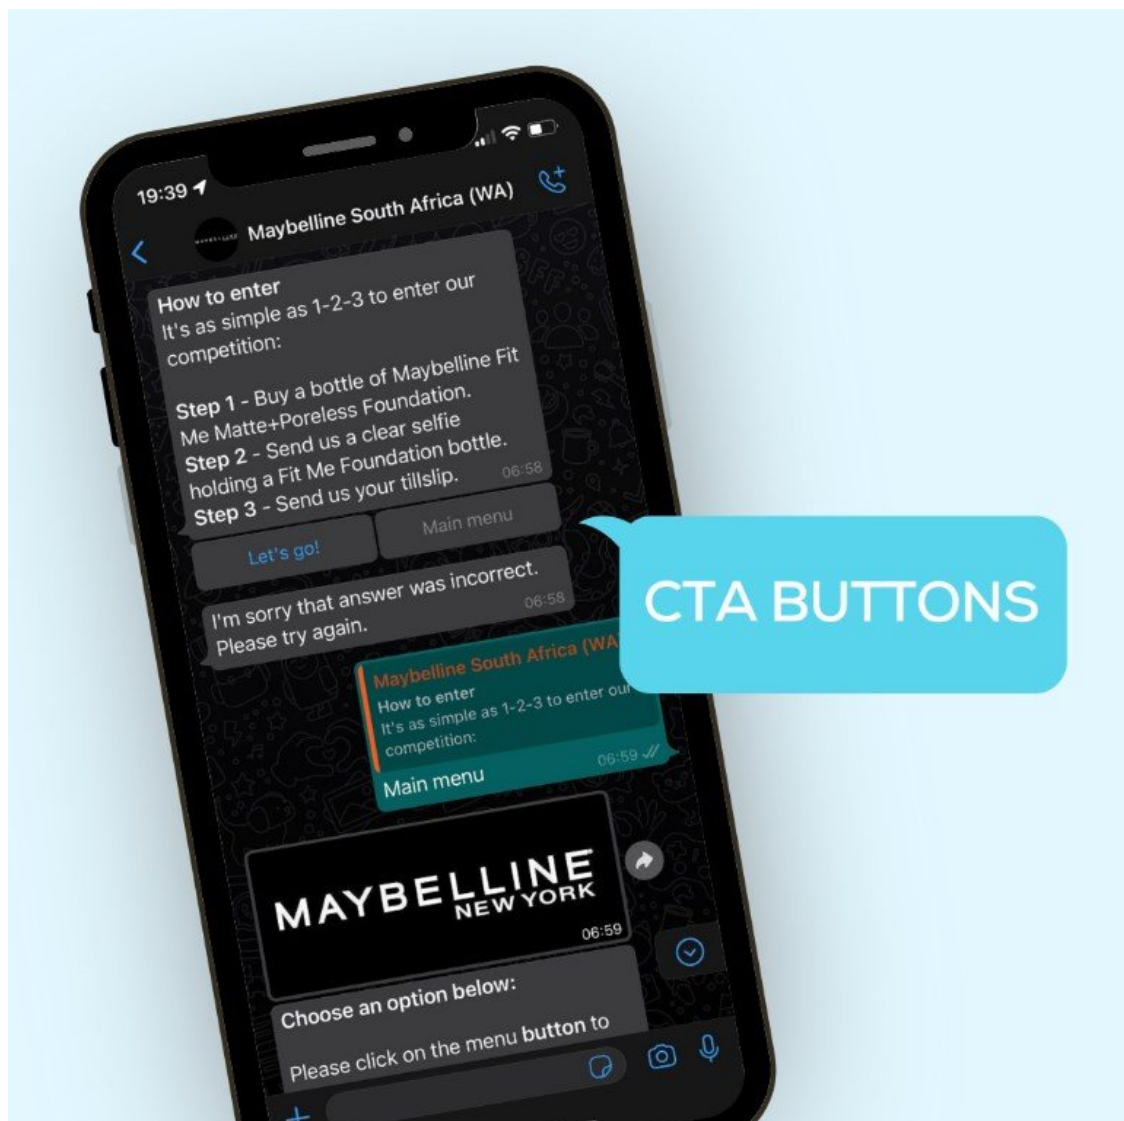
19:39

Maybelline South Africa (WA)

How to enter
It's as simple as 1-2-3 to enter our competition:

Step 1 - Buy a bottle of Maybelline Fit Me Matte+Poreless Foundation.
Step 2 - Send us a clear selfie holding a Fit Me Foundation bottle.
Step 3 - Send us your tillslip. 06:58

Let's go!
Main menu

I'm sorry that answer was incorrect. Please try again. 06:58

Maybelline South Africa (WA
How to enter
It's as simple as 1-2-3 to enter our competition:
06:59
Main menu

MAYBELLINE NEW YORK
06:59

Choose an option below:

Please click on the menu button to

CTA BUTTONS